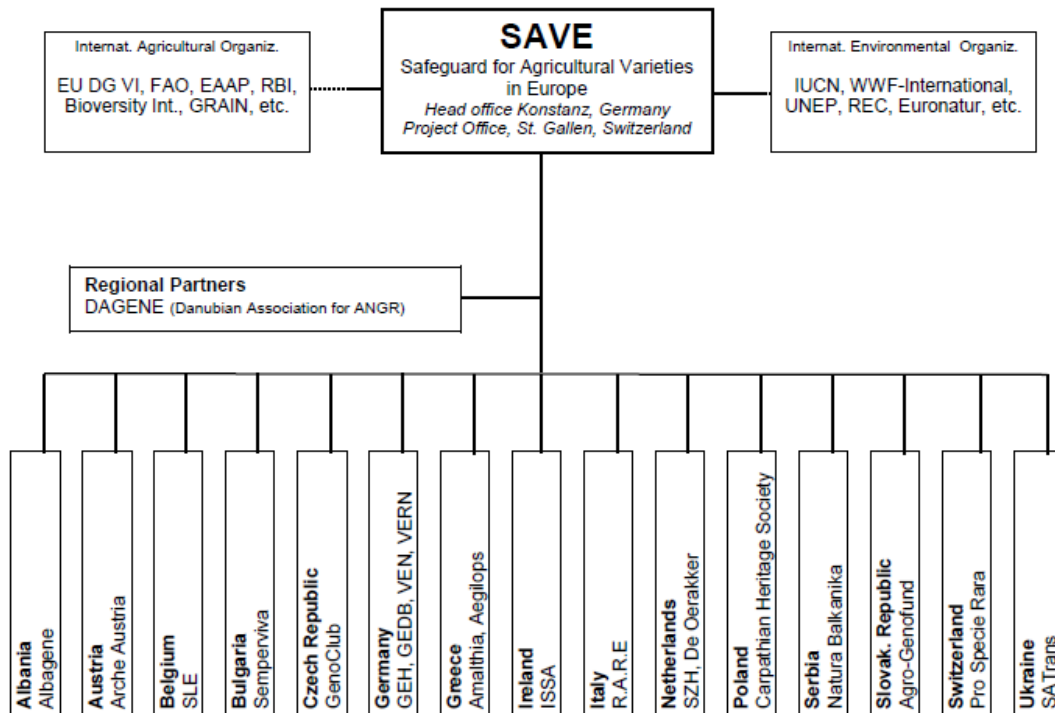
Internat. Agricultural Organiz.

EU DG VI, FAO, EAAP, RBI, Bioversity Int., GRAIN, etc.

SAVE
Safeguard for Agricultural Varieties in Europe
Head office Konstanz, Germany
Project Office, St. Gallen, Switzerland

Internat. Environmental Organiz.

IUCN, WWF-International, UNEP, REC, Euronatur, etc.

Regional Partners
DAGENE (Danubian Association for ANGR)

Albania
Albagene

Austria
Arche Austria

Belgium
SLE

Bulgaria
Semperviva

Czech Republic
GenoClub

Germany
GEH, GEDB, VEN, VERN

Greece
Amalthia, Aegilops

Ireland
ISSA

Italy
R.A.R.E

Netherlands
SZH, De Oerakker

Poland
Carpathian Heritage Society

Serbia
Natura Balkanika

Slovak. Republic
Agro-Genofund

Switzerland
Pro Specie Rara

Ukraine
SATrans